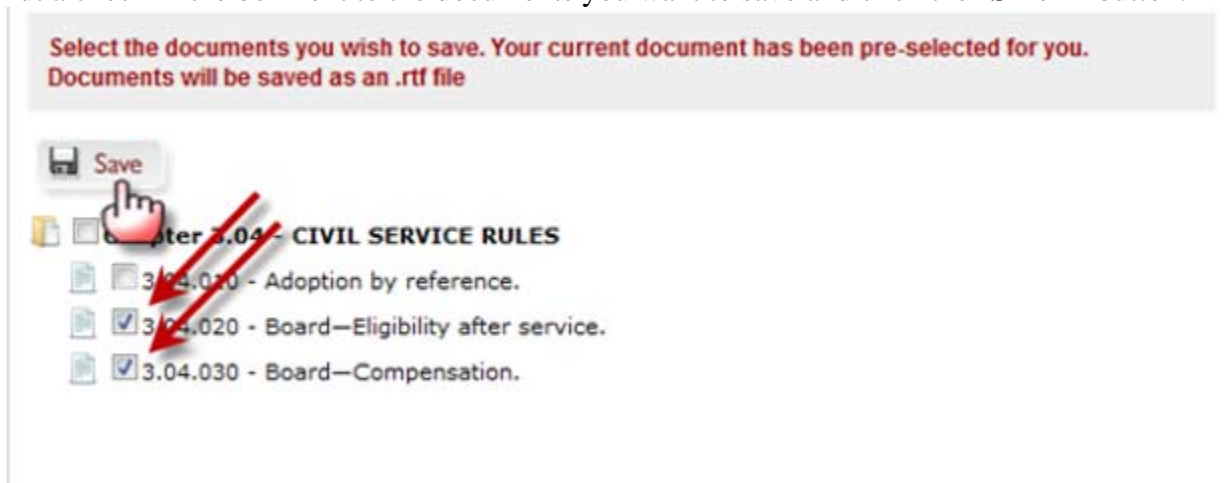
Select the documents you wish to save. Your current document has been pre-selected for you. Documents will be saved as an .rtf file

Save

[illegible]pter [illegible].04 - CIVIL SERVICE RULES

3.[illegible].0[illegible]0 - Adoption by reference.

3.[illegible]4.020 - Board—Eligibility after service.

3.04.030 - Board—Compensation.